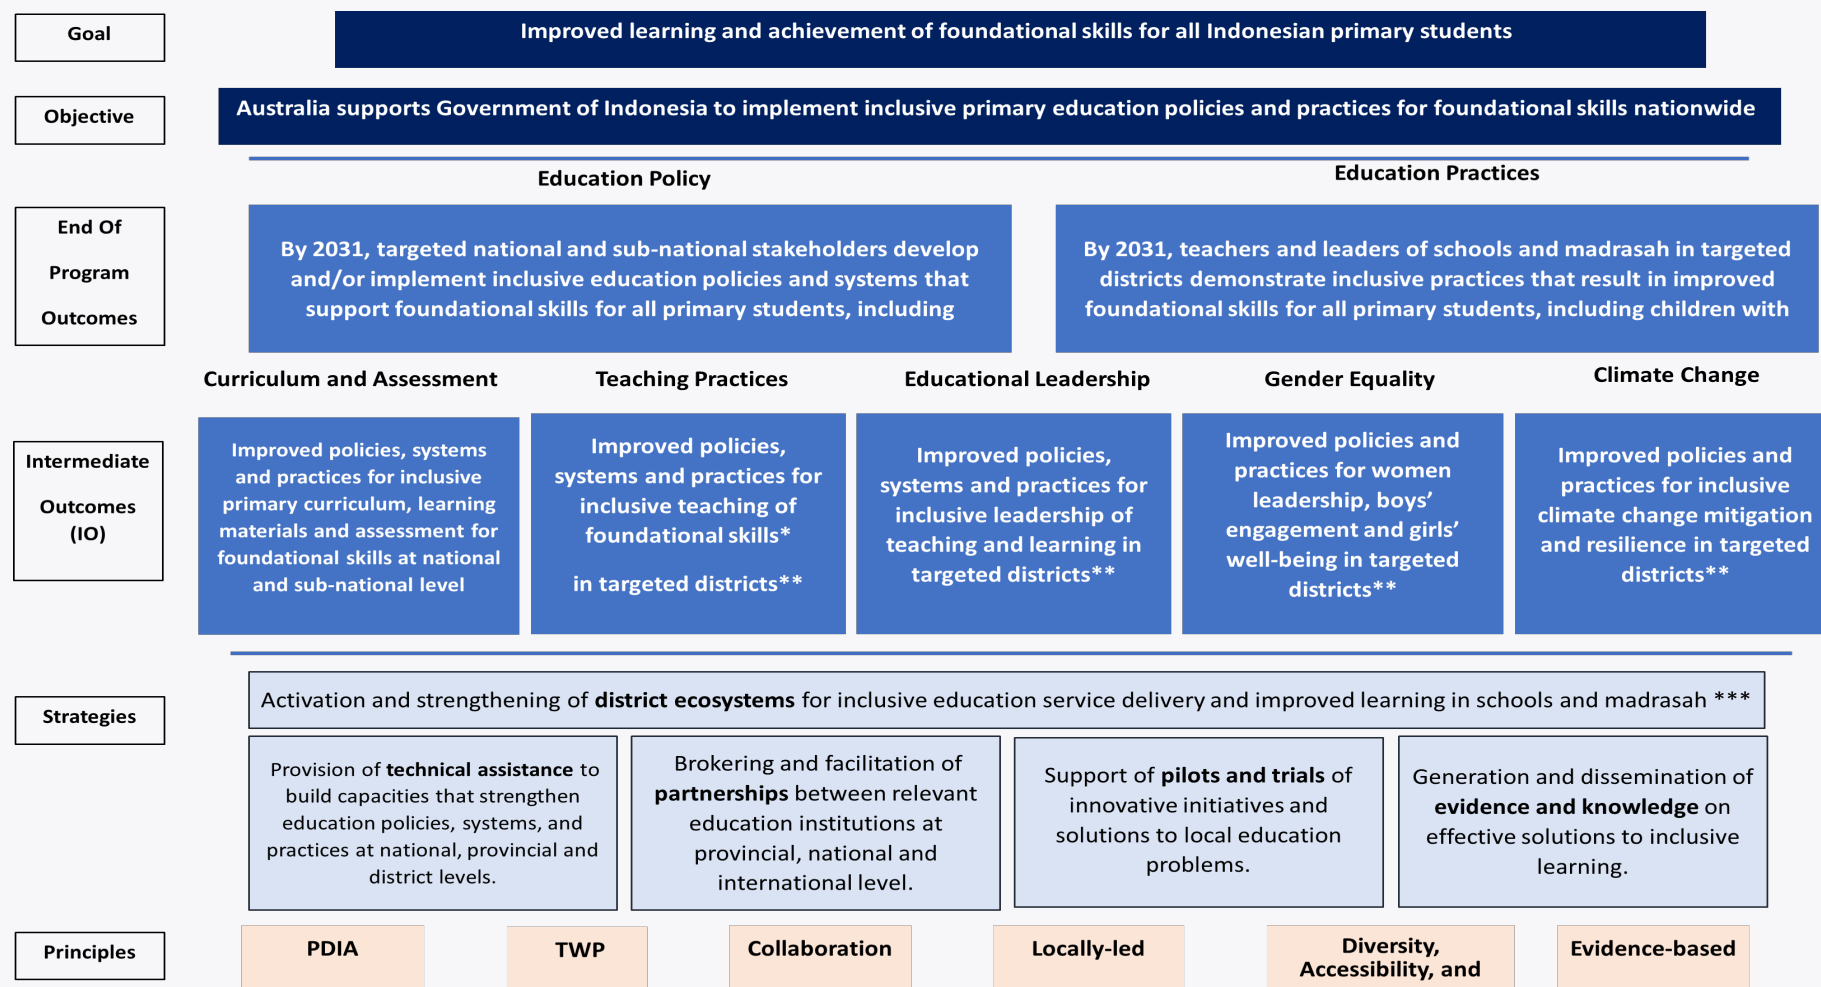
Goal

Improved learning and achievement of foundational skills for all Indonesian primary students

Objective

Australia supports Government of Indonesia to implement inclusive primary education policies and practices for foundational skills nationwide

Education Policy

Education Practices

End Of Program Outcomes

By 2031, targeted national and sub-national stakeholders develop and/or implement inclusive education policies and systems that support foundational skills for all primary students, including

By 2031, teachers and leaders of schools and madrasah in targeted districts demonstrate inclusive practices that result in improved foundational skills for all primary students, including children with

Curriculum and Assessment

Teaching Practices

Educational Leadership

Gender Equality

Climate Change

Intermediate Outcomes (IO)

Improved policies, systems and practices for inclusive primary curriculum, learning materials and assessment for foundational skills at national and sub-national level

Improved policies, systems and practices for inclusive teaching of foundational skills*

in targeted districts**

Improved policies, systems and practices for inclusive leadership of teaching and learning in targeted districts**

Improved policies and practices for women leadership, boys' engagement and girls' well-being in targeted districts**

Improved policies and practices for inclusive climate change mitigation and resilience in targeted districts**

Strategies

Activation and strengthening of **district ecosystems** for inclusive education service delivery and improved learning in schools and madrasah ***

Provision of **technical assistance** to build capacities that strengthen education policies, systems, and practices at national, provincial and district levels.

Brokering and facilitation of **partnerships** between relevant education institutions at provincial, national and international level.

Support of **pilots and trials** of innovative initiatives and solutions to local education problems.

Generation and dissemination of **evidence and knowledge** on effective solutions to inclusive learning.

Principles

PDIA

TWP

Collaboration

Locally-led

Diversity, Accessibility, and

Evidence-based